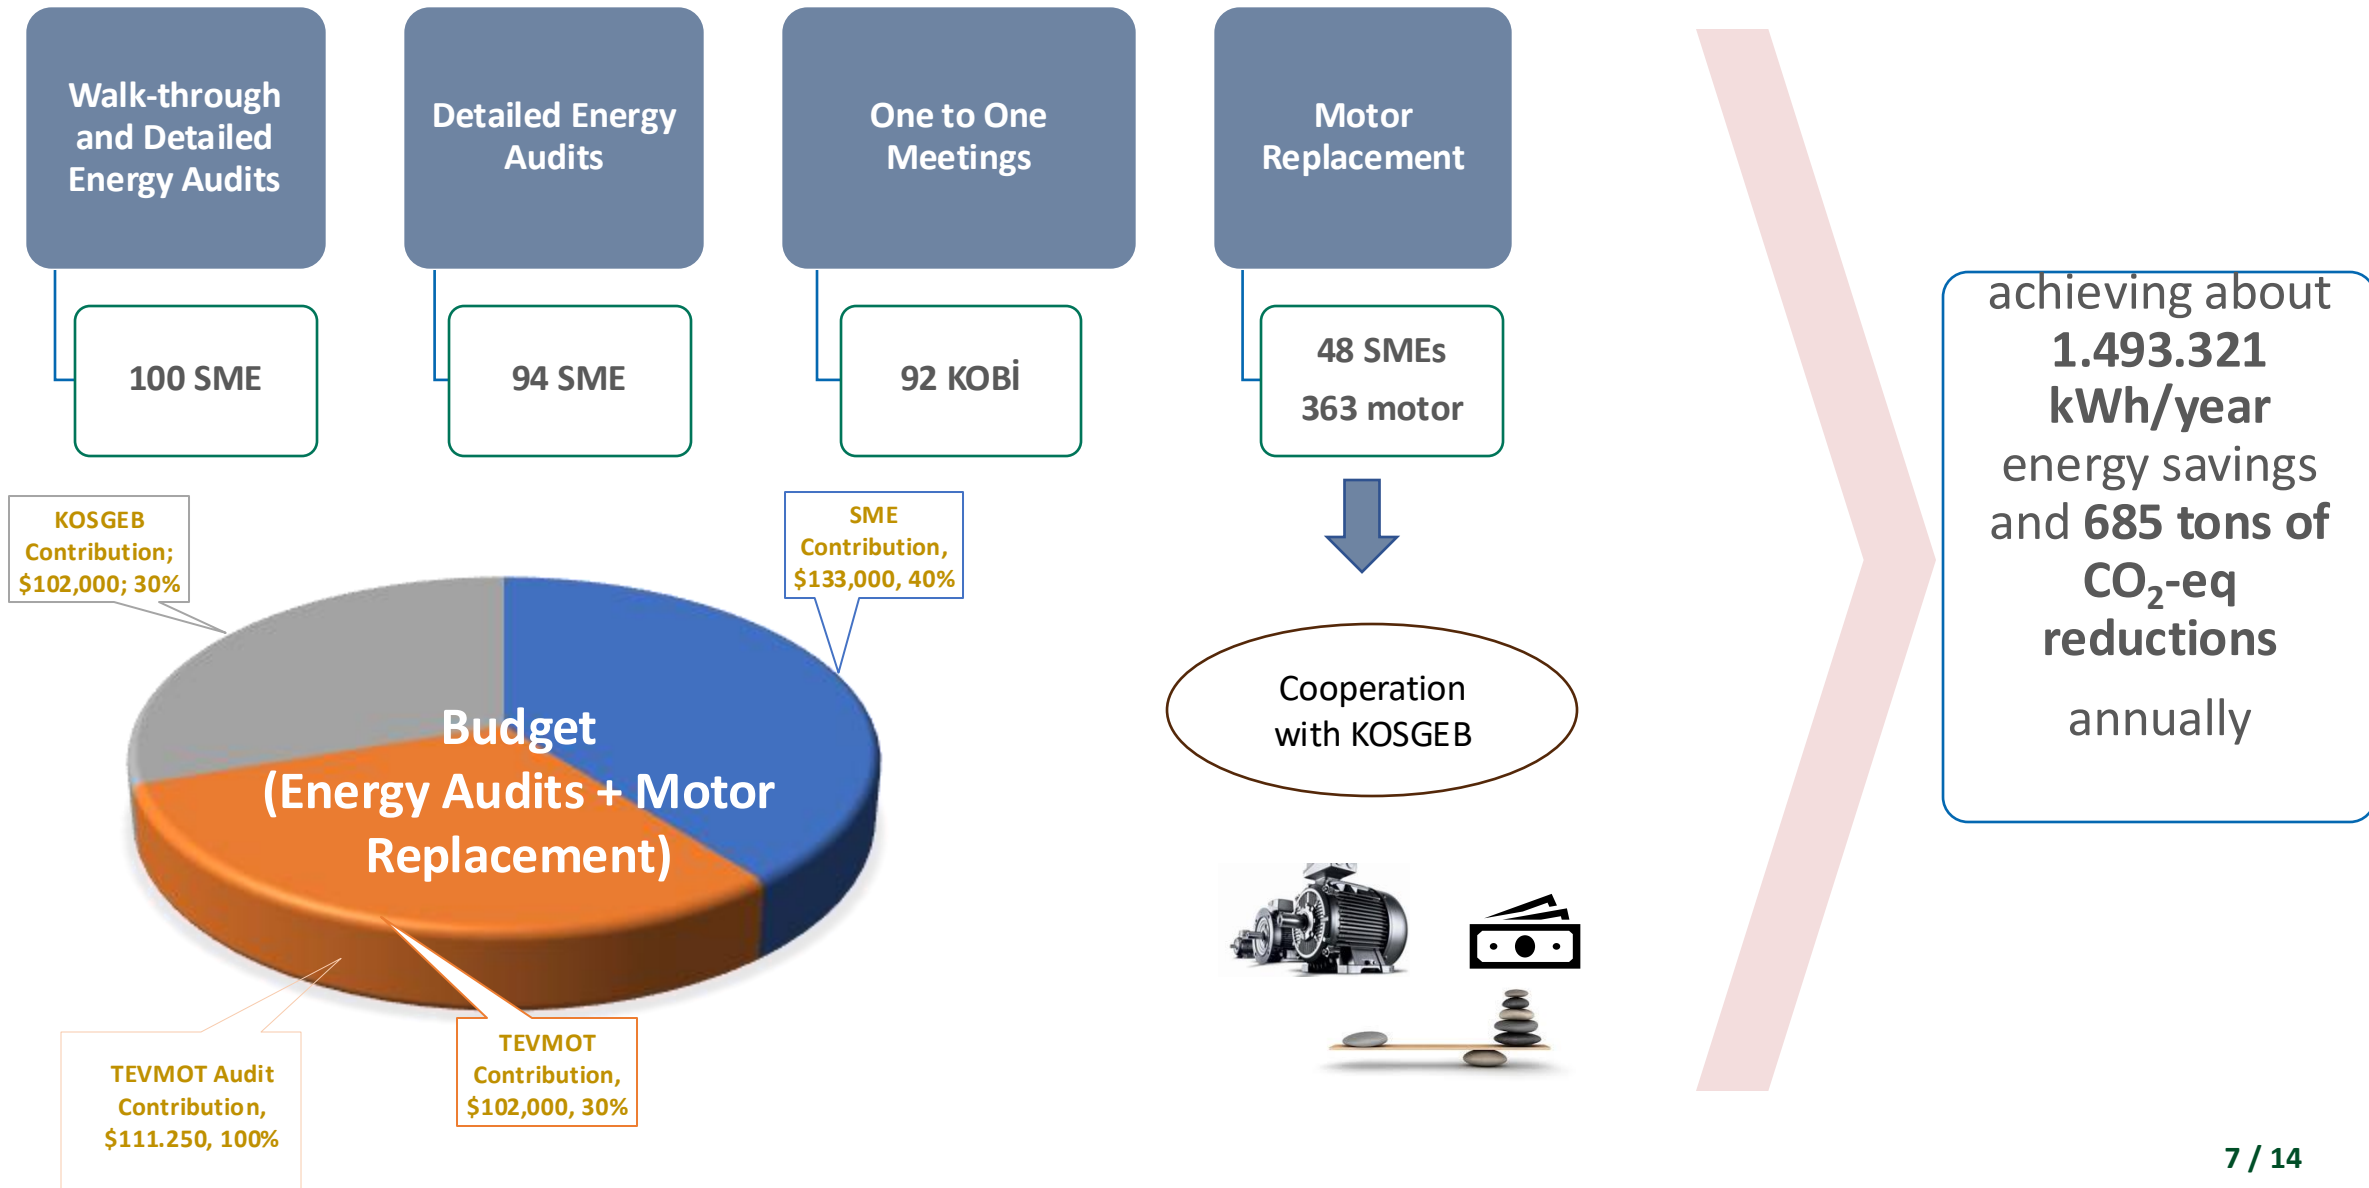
Walk-through and Detailed Energy Audits

100 SME

Detailed Energy Audits

94 SME

One to One Meetings

92 KOBİ

Motor Replacement

48 SMEs
363 motor

KOSGEB Contribution; \$102,000; 30%

SME Contribution, \$133,000, 40%

Budget
(Energy Audits + Motor Replacement)

TEVMOT Audit Contribution, \$111.250, 100%

TEVMOT Contribution, \$102,000, 30%

Cooperation with KOSGEB

achieving about **1.493.321 kWh/year** energy savings and **685 tons of $CO_2$-eq reductions**

annually

7 / 14